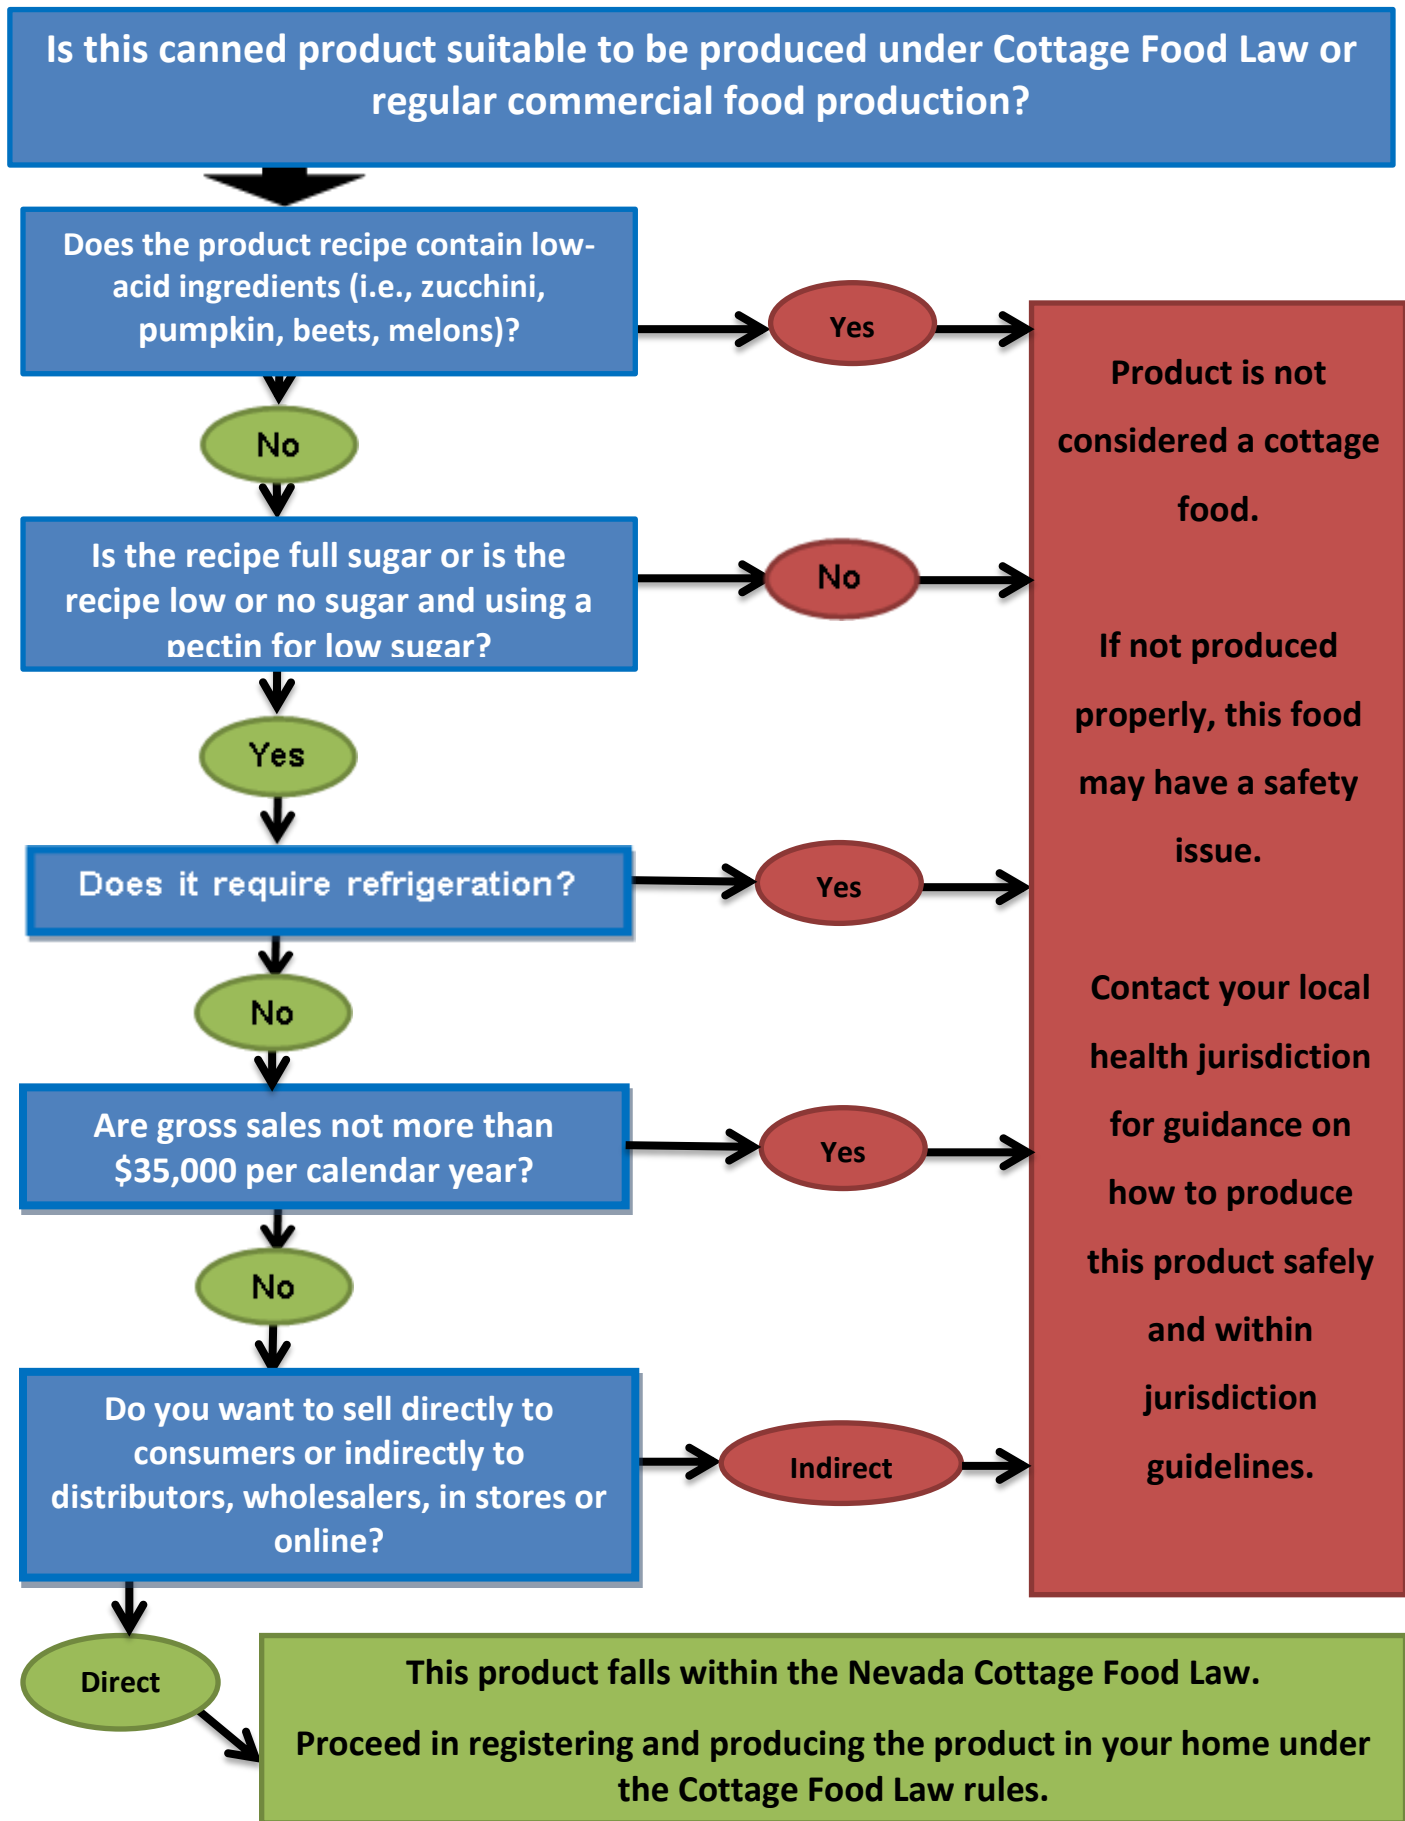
Is this canned product suitable to be produced under Cottage Food Law or regular commercial food production?

Does the product recipe contain low-acid ingredients (i.e., zucchini, pumpkin, beets, melons)?

Yes

No

Is the recipe full sugar or is the recipe low or no sugar and using a pectin for low sugar?

No

Yes

Does it require refrigeration?

Yes

No

Are gross sales not more than $35,000 per calendar year?

Yes

No

Do you want to sell directly to consumers or indirectly to distributors, wholesalers, in stores or online?

Indirect

Product is not considered a cottage food.

If not produced properly, this food may have a safety issue.

Contact your local health jurisdiction for guidance on how to produce this product safely and within jurisdiction guidelines.

Direct

This product falls within the Nevada Cottage Food Law.

Proceed in registering and producing the product in your home under the Cottage Food Law rules.